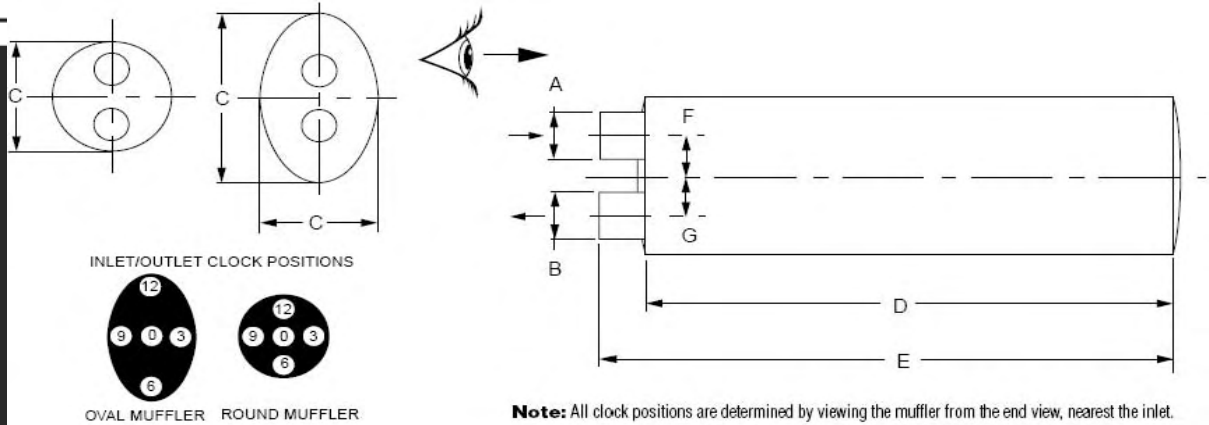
C

C

C

A

F

G

B

D

E

INLET/OUTLET CLOCK POSITIONS

12
9 0 3
6

12
9 0 3
6

OVAL MUFFLER ROUND MUFFLER

**Note:** All clock positions are determined by viewing the muffler from the end view, nearest the inlet.